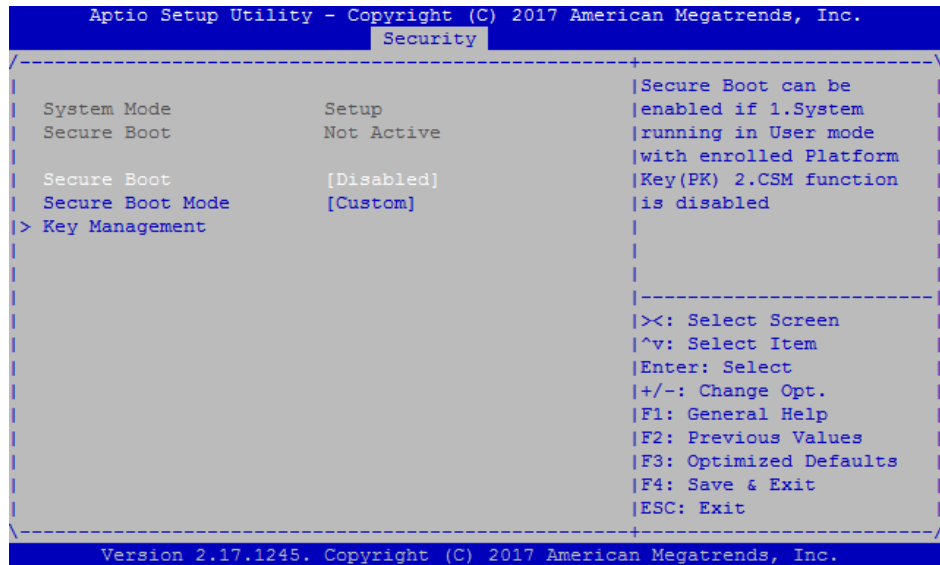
Aptio Setup Utility – Copyright (C) 2017 American Megatrends, Inc.
Security

System Mode Setup
Secure Boot Not Active

Secure Boot [Disabled]
Secure Boot Mode [Custom]
> Key Management

Secure Boot can be enabled if 1.System running in User mode with enrolled Platform Key(PK) 2.CSM function is disabled

><: Select Screen
^v: Select Item
Enter: Select
+/-: Change Opt.
F1: General Help
F2: Previous Values
F3: Optimized Defaults
F4: Save & Exit
ESC: Exit

Version 2.17.1245. Copyright (C) 2017 American Megatrends, Inc.